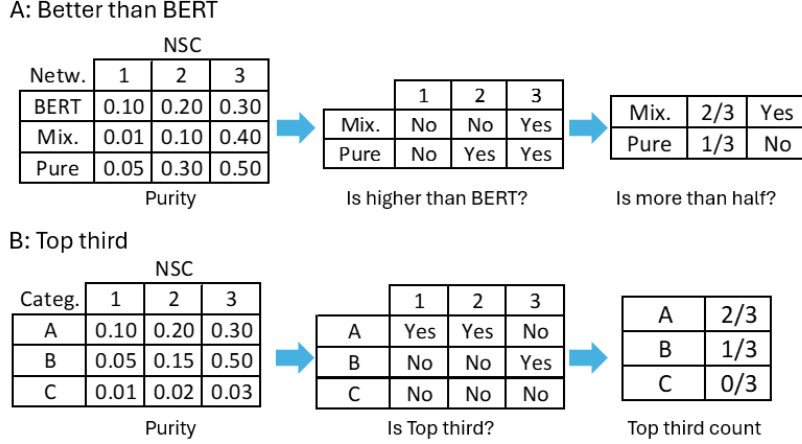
A: Better than BERT

NSC

| Netw. | 1 | 2 | 3 |
|---|---|---|---|
| BERT | 0.10 | 0.20 | 0.30 |
| Mix. | 0.01 | 0.10 | 0.40 |
| Pure | 0.05 | 0.30 | 0.50 |

Purity

| | 1 | 2 | 3 |
|---|---|---|---|
| Mix. | No | No | Yes |
| Pure | No | Yes | Yes |

Is higher than BERT?

| Mix. | 2/3 | Yes |
|---|---|---|
| Pure | 1/3 | No |

Is more than half?

B: Top third

NSC

| Categ. | 1 | 2 | 3 |
|---|---|---|---|
| A | 0.10 | 0.20 | 0.30 |
| B | 0.05 | 0.15 | 0.50 |
| C | 0.01 | 0.02 | 0.03 |

Purity

| | 1 | 2 | 3 |
|---|---|---|---|
| A | Yes | Yes | No |
| B | No | No | Yes |
| C | No | No | No |

Is Top third?

| A | 2/3 |
|---|---|
| B | 1/3 |
| C | 0/3 |

Top third count